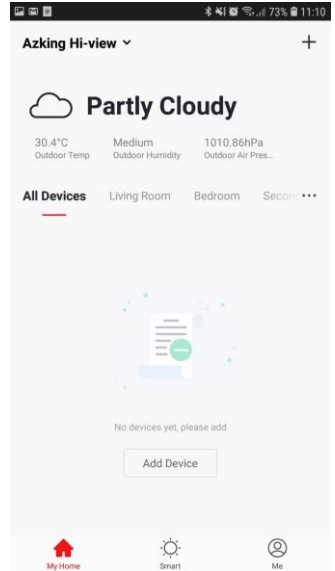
73% 11:10

Azking Hi-view ˅

+

Partly Cloudy

30.4°C
Outdoor Temp

Medium
Outdoor Humidity

1010.86hPa
Outdoor Air Pres...

All Devices Living Room Bedroom Secon •••

No devices yet, please add

Add Device

My Home Smart Me